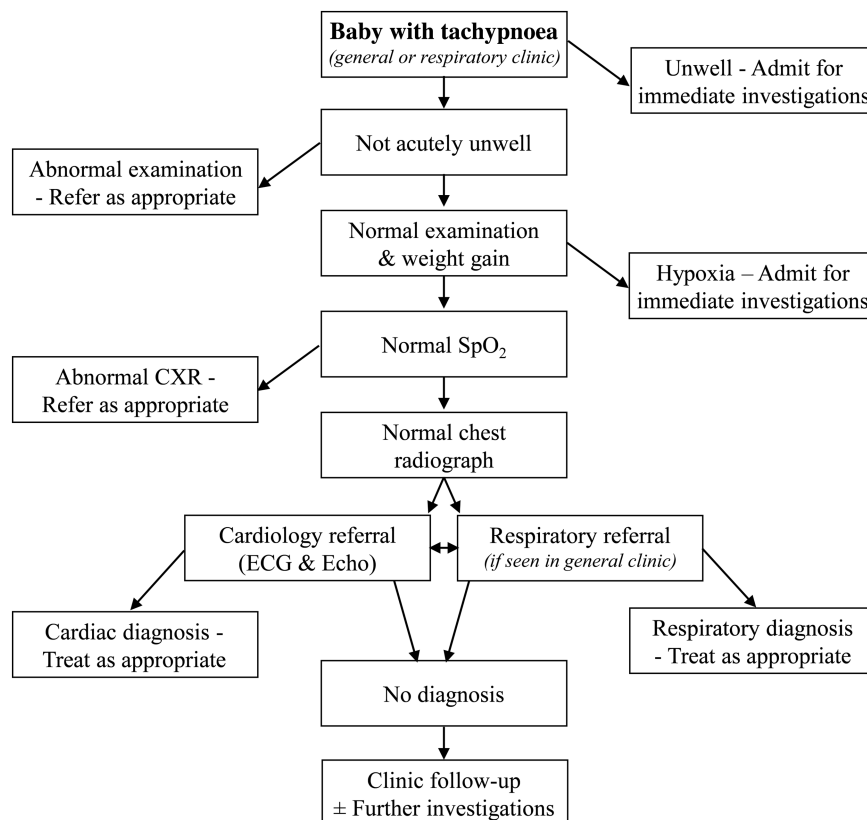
**Baby with tachypnoea**
*(general or respiratory clinic)*

Unwell - Admit for immediate investigations

Not acutely unwell

Abnormal examination - Refer as appropriate

Normal examination & weight gain

Hypoxia – Admit for immediate investigations

Normal $SpO_2$

Abnormal CXR - Refer as appropriate

Normal chest radiograph

Cardiology referral (ECG & Echo)

Respiratory referral *(if seen in general clinic)*

Cardiac diagnosis - Treat as appropriate

Respiratory diagnosis - Treat as appropriate

No diagnosis

Clinic follow-up $\pm$ Further investigations